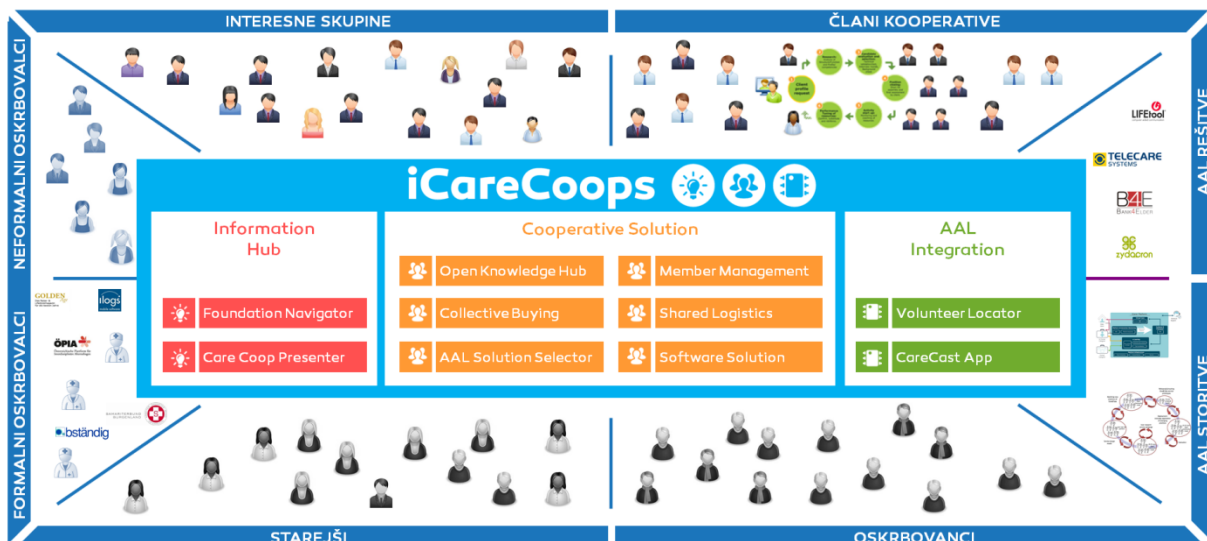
INTERESNE SKUPINE

ČLANI KOOPERATIVE

NEFORMALNI OSKRBOVALCI

FORMALNI OSKRBOVALCI

AAL REŠITVE

AAL STORITVE

iCareCoops

Information Hub

Foundation Navigator

Care Coop Presenter

Cooperative Solution

Open Knowledge Hub

Member Management

Collective Buying

Shared Logistics

AAL Solution Selector

Software Solution

AAL Integration

Volunteer Locator

CareCast App

LIFEtool

TELECARE SYSTEMS

B4E BASIS4ELDER

zydacron

GOLDEN

ilogs

ÖPIA

obständig

STAREJŠI

OSKRBOVANCI